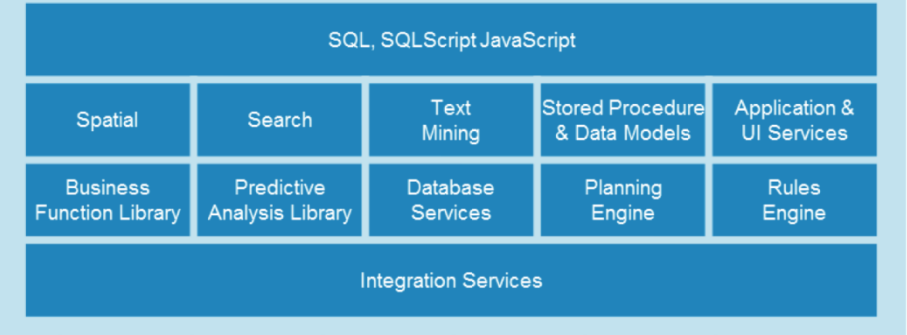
SQL, SQLScript JavaScript

Spatial

Search

Text Mining

Stored Procedure & Data Models

Application & UI Services

Business Function Library

Predictive Analysis Library

Database Services

Planning Engine

Rules Engine

Integration Services